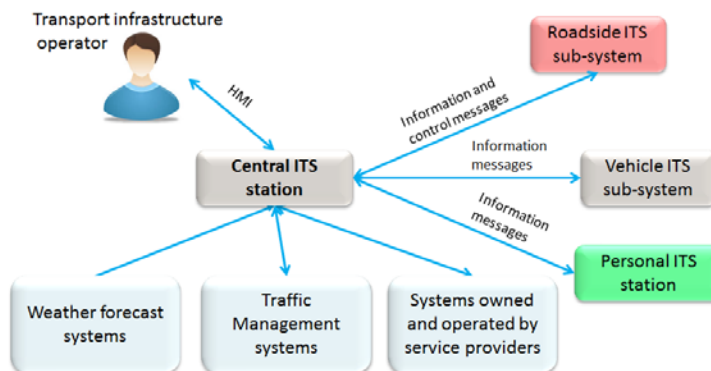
Transport infrastructure operator

HMI

Central ITS station

Information and control messages

Roadside ITS sub-system

Information messages

Vehicle ITS sub-system

Information messages

Personal ITS station

Weather forecast systems

Traffic Management systems

Systems owned and operated by service providers